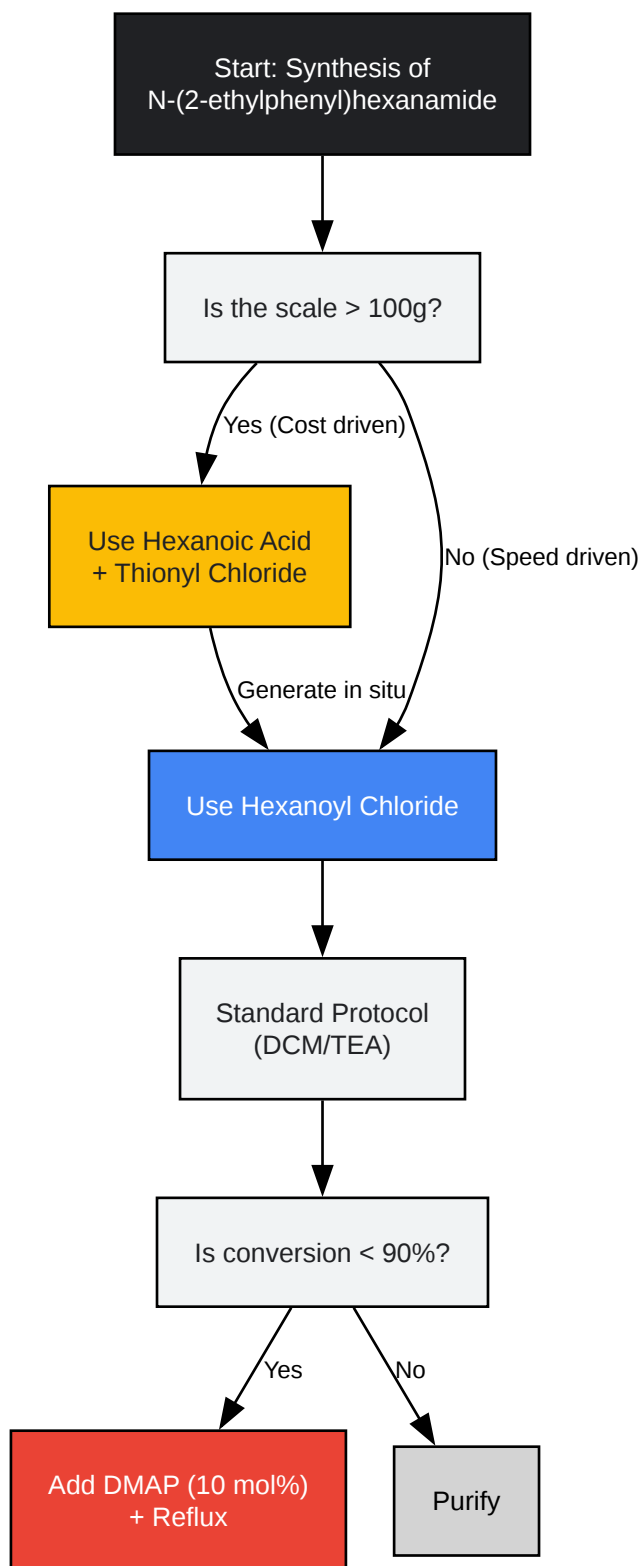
Start: Synthesis of N-(2-ethylphenyl)hexanamide

Is the scale > 100g?

Yes (Cost driven)

No (Speed driven)

Use Hexanoic Acid + Thionyl Chloride

Generate in situ

Use Hexanoyl Chloride

Standard Protocol (DCM/TEA)

Is conversion < 90%?

Yes

No

Add DMAP (10 mol%) + Reflux

Purify